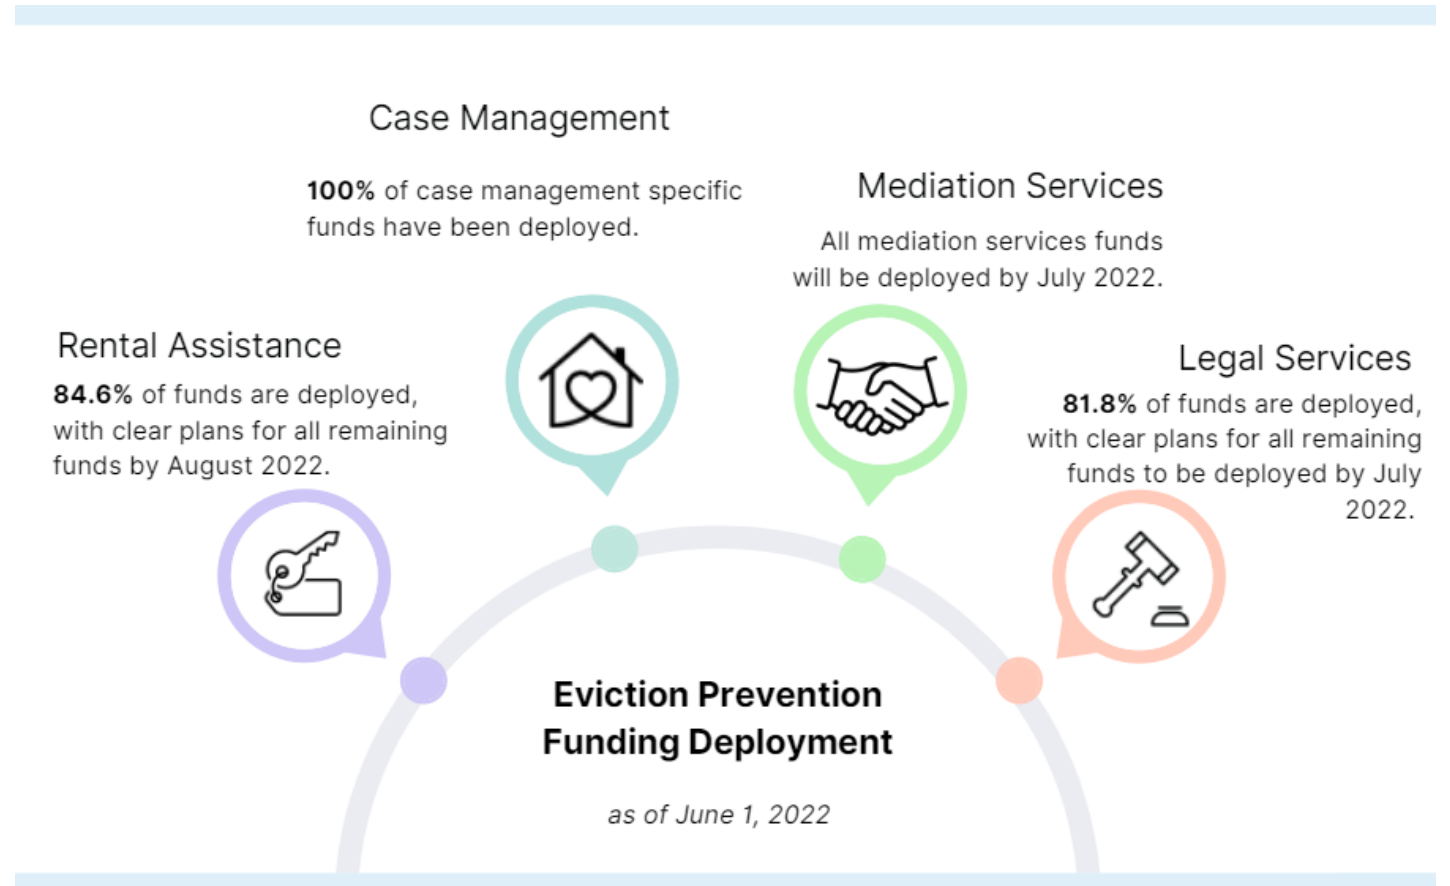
Case Management

**100%** of case management specific funds have been deployed.

Mediation Services

All mediation services funds will be deployed by July 2022.

Rental Assistance

**84.6%** of funds are deployed, with clear plans for all remaining funds by August 2022.

Legal Services

**81.8%** of funds are deployed, with clear plans for all remaining funds to be deployed by July 2022.

**Eviction Prevention Funding Deployment**

*as of June 1, 2022*